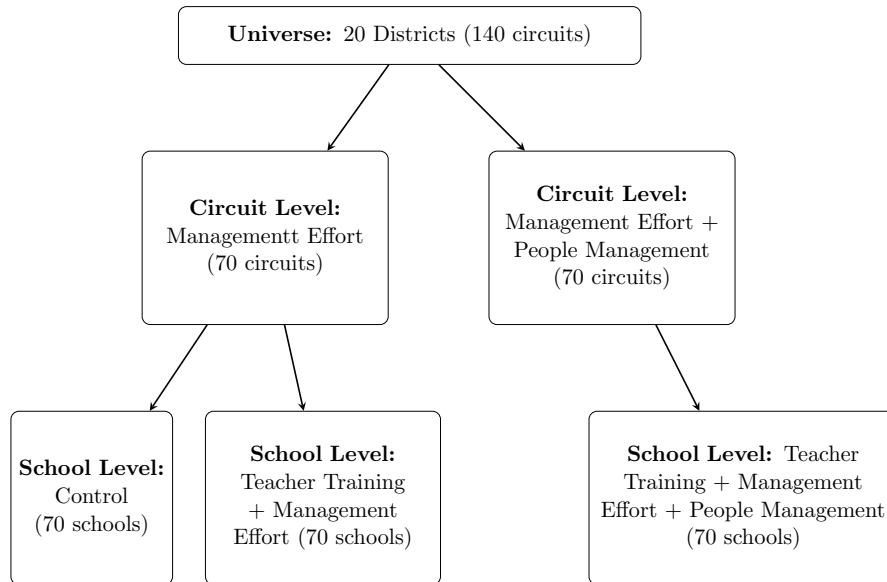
**Universe:** 20 Districts (140 circuits)

**Circuit Level:** Managementt Effort (70 circuits)

**Circuit Level:** Management Effort + People Management (70 circuits)

**School Level:** Control (70 schools)

**School Level:** Teacher Training + Management Effort (70 schools)

**School Level:** Teacher Training + Management Effort + People Management (70 schools)